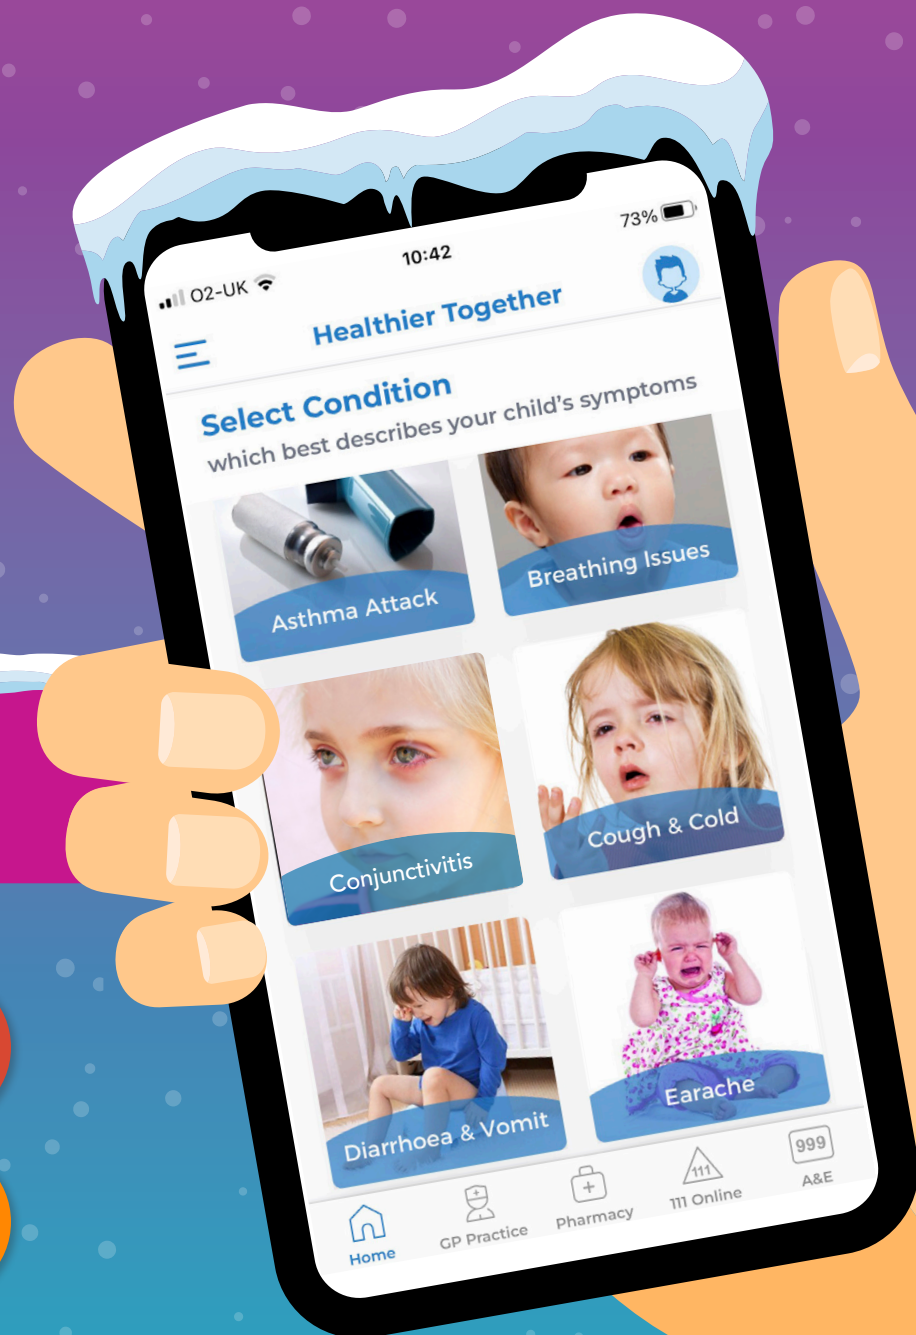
O2-UK
10:42
73%

Healthier Together

Select Condition
which best describes your child's symptoms

Asthma Attack
Breathing Issues
Conjunctivitis
Cough & Cold
Diarrhoea & Vomit
Earache

Home
GP Practice
Pharmacy
111
111 Online
999
A&E